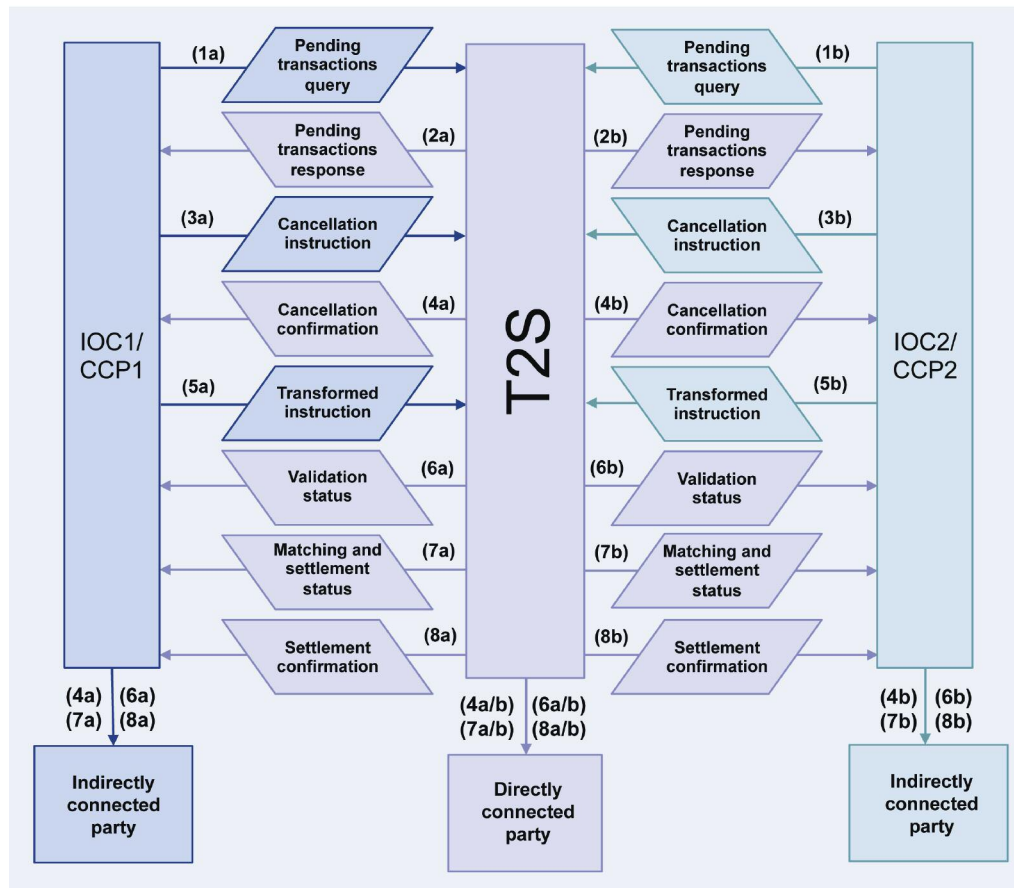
IOC1/ CCP1

(1a) Pending transactions query

(2a) Pending transactions response

(3a) Cancellation instruction

(4a) Cancellation confirmation

(5a) Transformed instruction

(6a) Validation status

(7a) Matching and settlement status

(8a) Settlement confirmation

T2S

(1b) Pending transactions query

(2b) Pending transactions response

(3b) Cancellation instruction

(4b) Cancellation confirmation

(5b) Transformed instruction

(6b) Validation status

(7b) Matching and settlement status

(8b) Settlement confirmation

IOC2/ CCP2

(4a) (6a) (7a) (8a)

Indirectly connected party

(4a/b) (6a/b) (7a/b) (8a/b)

Directly connected party

(4b) (6b) (7b) (8b)

Indirectly connected party